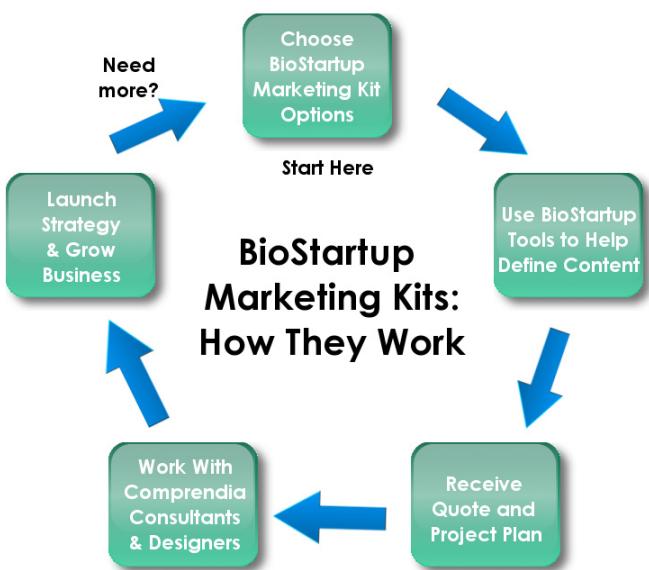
Choose BioStartup Marketing Kit Options

Start Here

Use BioStartup Tools to Help Define Content

Receive Quote and Project Plan

Work With Comprendia Consultants & Designers

Launch Strategy & Grow Business

Need more?

BioStartup Marketing Kits: How They Work